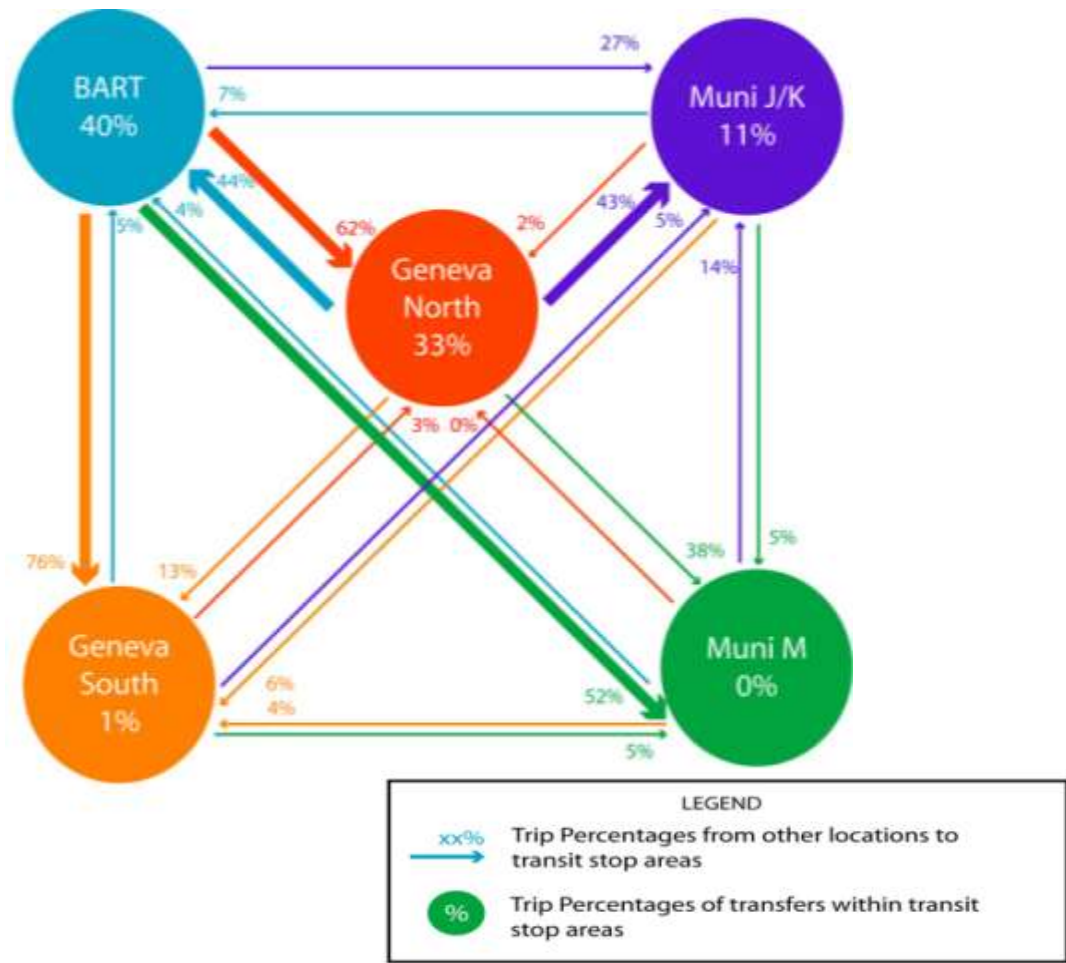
BART
40%

27%

7%

Muni J/K
11%

44%

62%

4%

5%

2%

43%

5%

Geneva
North
33%

14%

3%

0%

76%

13%

38%

5%

Geneva
South
1%

6%

4%

52%

Muni M
0%

5%

LEGEND

xx%

Trip Percentages from other locations to transit stop areas

%

Trip Percentages of transfers within transit stop areas